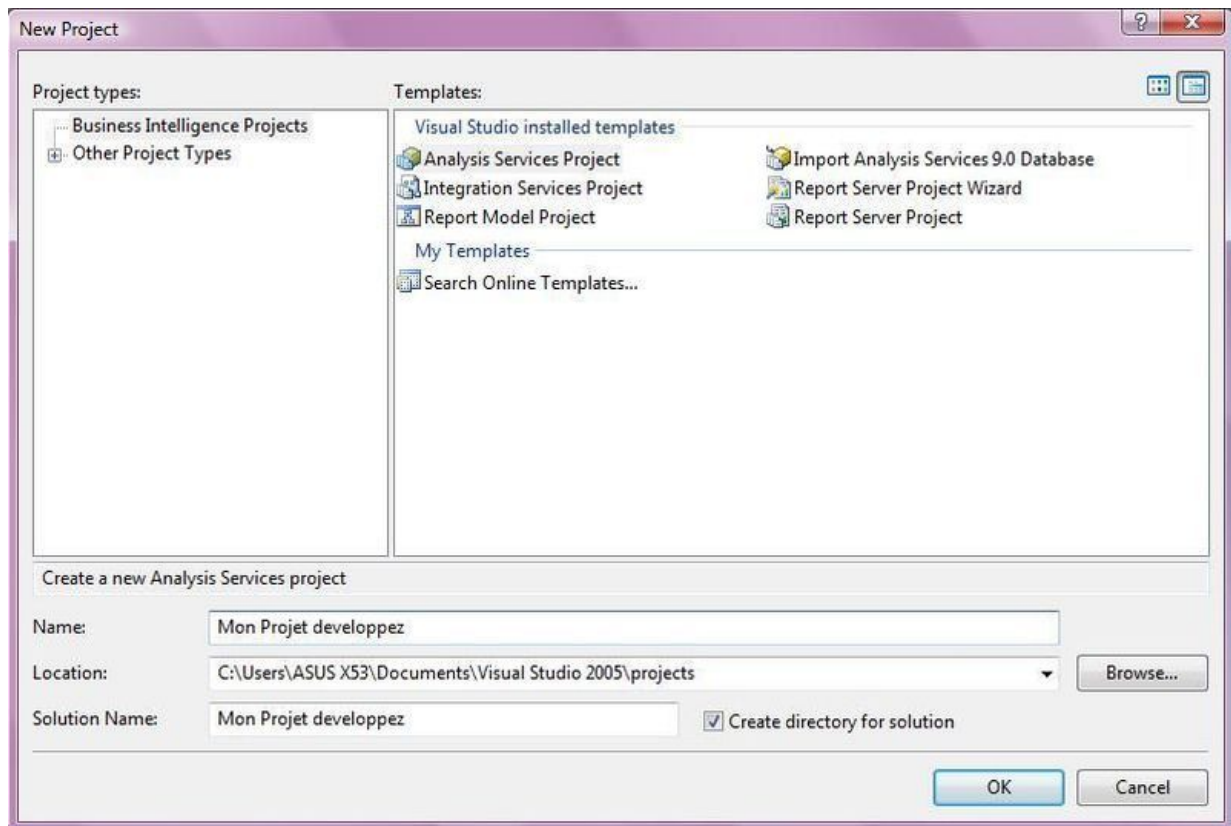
New Project

Project types:

Business Intelligence Projects
Other Project Types

Templates:

Visual Studio installed templates

Analysis Services Project
Import Analysis Services 9.0 Database
Integration Services Project
Report Server Project Wizard
Report Model Project
Report Server Project

My Templates

Search Online Templates...

Create a new Analysis Services project

Name: Mon Projet developpez

Location: C:\Users\ASUS X53\Documents\Visual Studio 2005\projects

Browse...

Solution Name: Mon Projet developpez

Create directory for solution

OK

Cancel